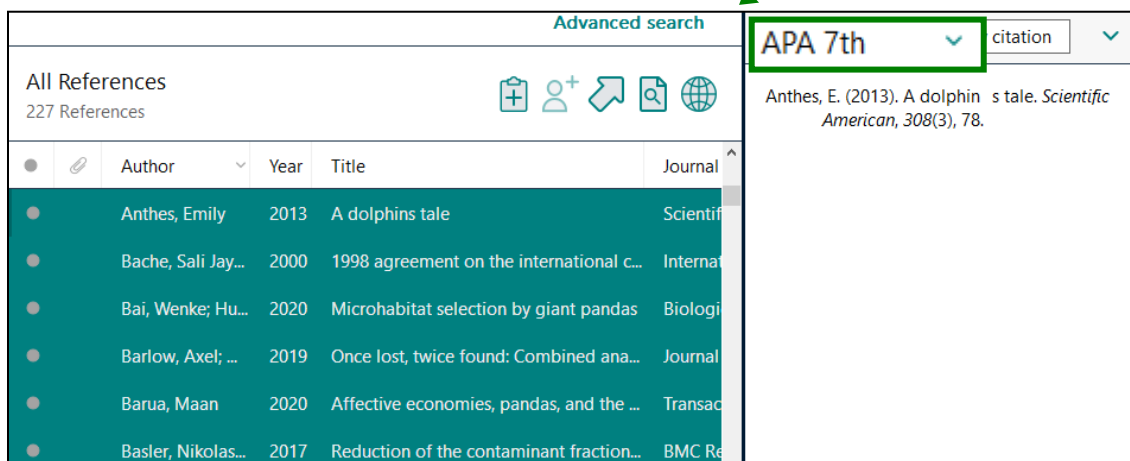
Advanced search

All References
227 References

| | | Author | Year | Title | Journal |
|---|---|---|---|---|---|
| | | Anthes, Emily | 2013 | A dolphins tale | Scientif |
| | | Bache, Sali Jay... | 2000 | 1998 agreement on the international c... | Internat |
| | | Bai, Wenke; Hu... | 2020 | Microhabitat selection by giant pandas | Biologi |
| | | Barlow, Axel; ... | 2019 | Once lost, twice found: Combined ana... | Journal |
| | | Barua, Maan | 2020 | Affective economies, pandas, and the ... | Transac |
| | | Basler, Nikolas... | 2017 | Reduction of the contaminant fraction... | BMC Re |

APA 7th

citation

Anthes, E. (2013). A dolphin s tale. *Scientific American*, *308*(3), 78.